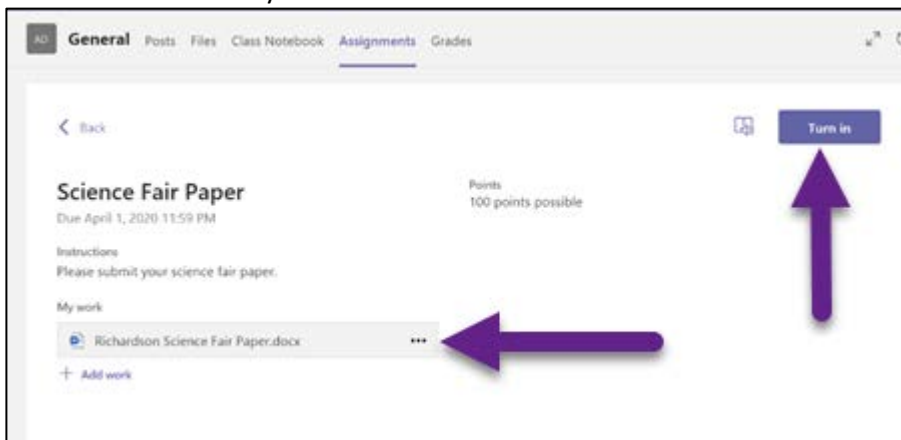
AD General Posts Files Class Notebook Assignments Grades

< Back

Turn in

Science Fair Paper
Due April 1, 2020 11:59 PM

Points
100 points possible

Instructions
Please submit your science fair paper.

My work

Richardson Science Fair Paper.docx •••

+ Add work